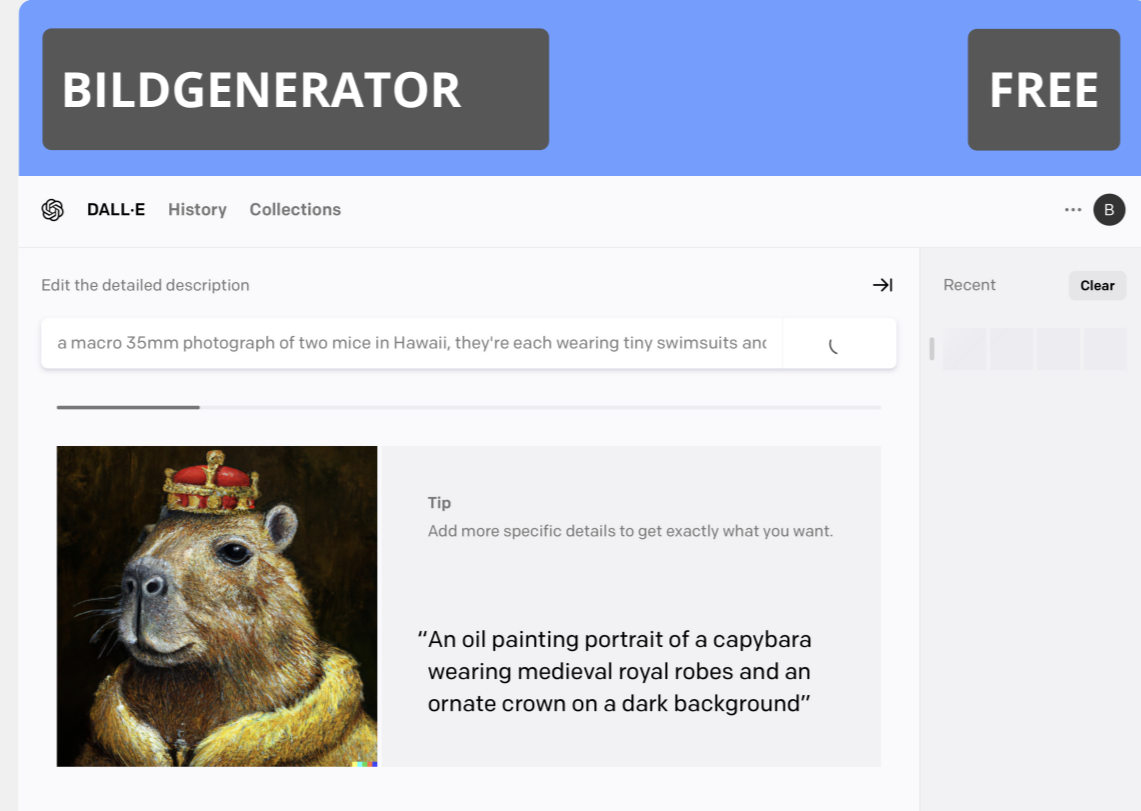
BILDGENERATOR

FREE

DALL·E History Collections

B

Edit the detailed description

a macro 35mm photograph of two mice in Hawaii, they're each wearing tiny swimsuits anc

Recent

Clear

Tip

Add more specific details to get exactly what you want.

“An oil painting portrait of a capybara wearing medieval royal robes and an ornate crown on a dark background”